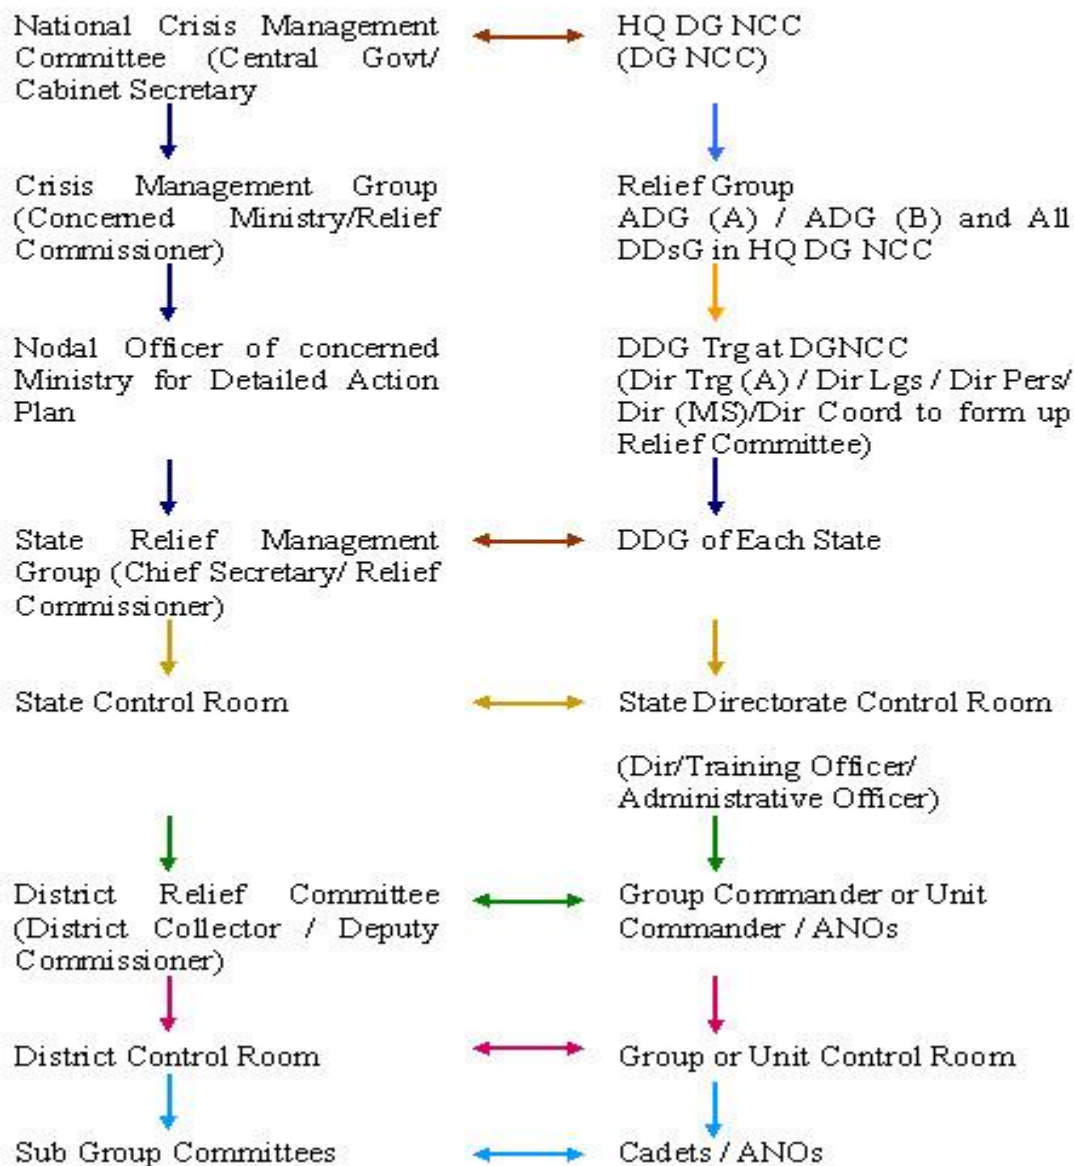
National Crisis Management Committee (Central Govt/ Cabinet Secretary

HQ DG NCC
(DG NCC)

Crisis Management Group (Concerned Ministry/Relief Commissioner)

Relief Group
ADG (A) / ADG (B) and All DDsG in HQ DG NCC

Nodal Officer of concerned Ministry for Detailed Action Plan

DDG Trg at DGNCC
(Dir Trg (A) / Dir Lgs / Dir Pers/ Dir (MS)/Dir Coord to form up Relief Committee)

State Relief Management Group (Chief Secretary/ Relief Commissioner)

DDG of Each State

State Control Room

State Directorate Control Room

(Dir/Training Officer/ Administrative Officer)

District Relief Committee (District Collector / Deputy Commissioner)

Group Commander or Unit Commander / ANOs

District Control Room

Group or Unit Control Room

Sub Group Committees

Cadets / ANOs